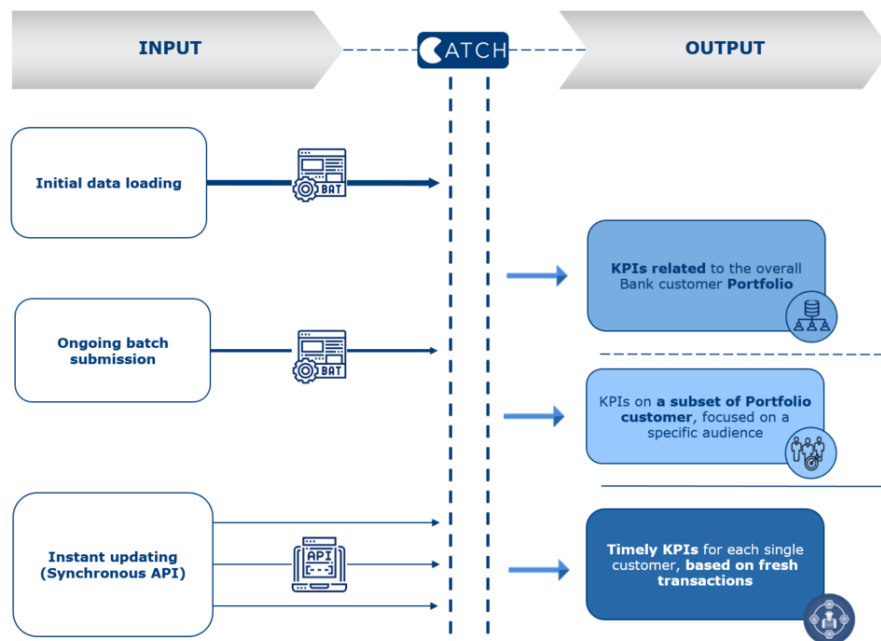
INPUT

ATCH

OUTPUT

Initial data loading

BAT

KPIs related to the overall Bank customer Portfolio

Ongoing batch submission

BAT

KPIs on a subset of Portfolio customer, focused on a specific audience

Instant updating (Synchronous API)

API

Timely KPIs for each single customer, based on fresh transactions